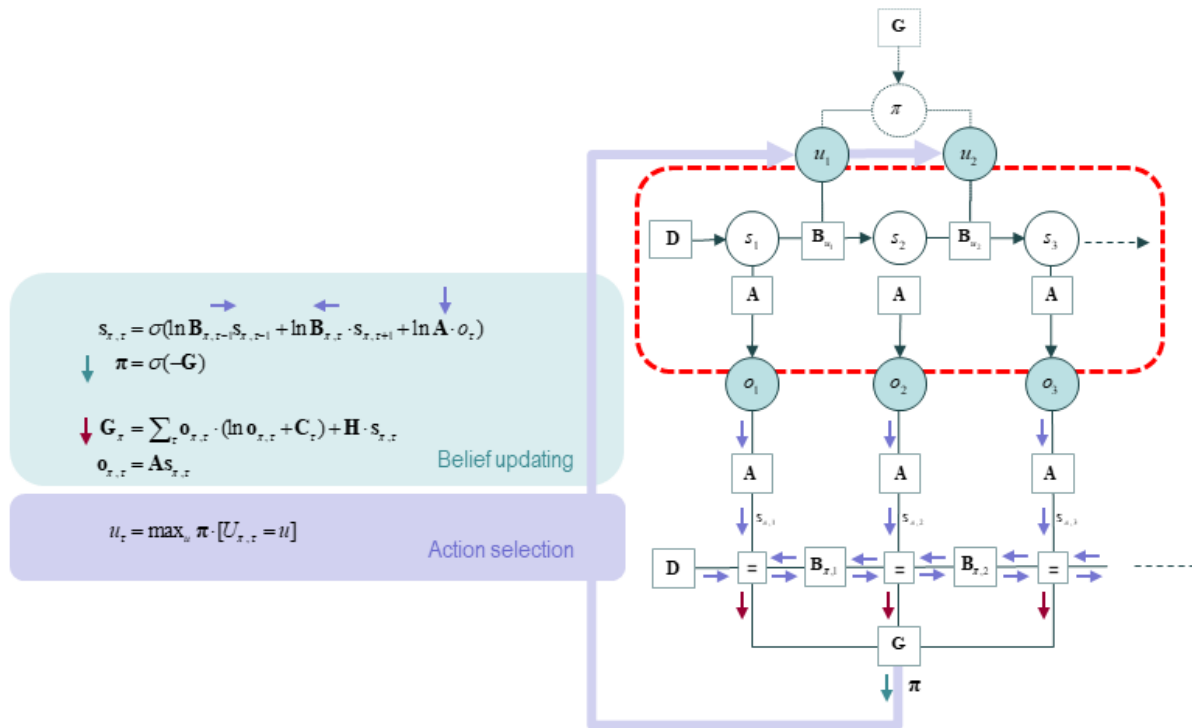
$\mathbf{s}_{\pi,\tau} = \sigma(\ln \mathbf{B}_{\pi,\tau-1}\mathbf{s}_{\pi,\tau-1} + \ln \mathbf{B}_{\pi,\tau} \cdot \mathbf{s}_{\pi,\tau+1} + \ln \mathbf{A} \cdot o_\tau)$

$\boldsymbol{\pi} = \sigma(-\mathbf{G})$

$\mathbf{G}_\pi = \sum_\tau \mathbf{o}_{\pi,\tau} \cdot (\ln \mathbf{o}_{\pi,\tau} + \mathbf{C}_\tau) + \mathbf{H} \cdot \mathbf{s}_{\pi,\tau}$

$\mathbf{o}_{\pi,\tau} = \mathbf{A}\mathbf{s}_{\pi,\tau}$

Belief updating

$u_\tau = \max_u \boldsymbol{\pi} \cdot [U_{\pi,\tau} = u]$

Action selection

G

$\pi$

$u_1$

$u_2$

D

$s_1$

$\mathbf{B}_{u_1}$

$s_2$

$\mathbf{B}_{u_2}$

$s_3$

A

A

A

$o_1$

$o_2$

$o_3$

A

A

A

$s_{\pi,1}$

$s_{\pi,2}$

$s_{\pi,3}$

D

=

$\mathbf{B}_{\pi,1}$

=

$\mathbf{B}_{\pi,2}$

=

G

$\boldsymbol{\pi}$